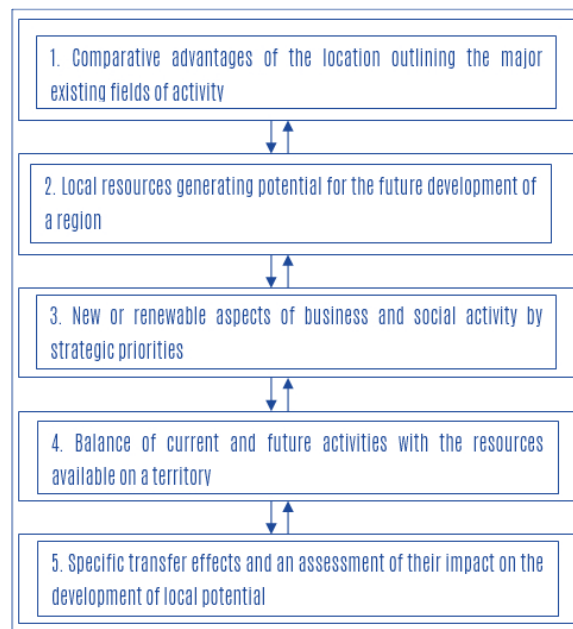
1. Comparative advantages of the location outlining the major existing fields of activity

2. Local resources generating potential for the future development of a region

3. New or renewable aspects of business and social activity by strategic priorities

4. Balance of current and future activities with the resources available on a territory

5. Specific transfer effects and an assessment of their impact on the development of local potential